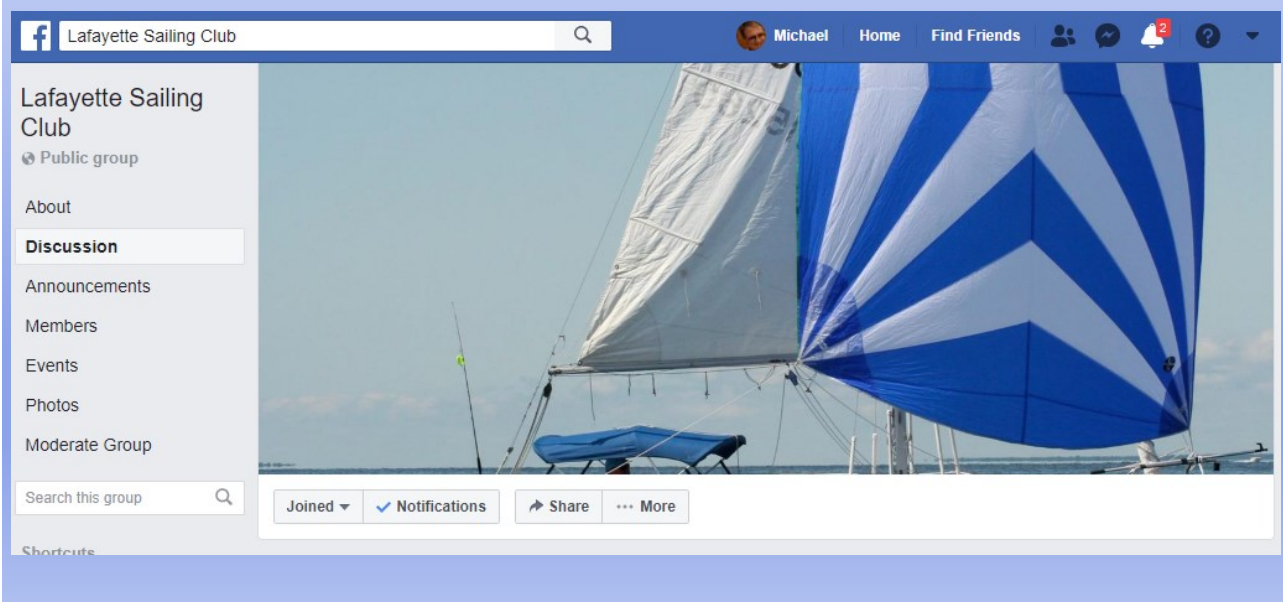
Lafayette Sailing Club

Michael Home Find Friends 2

Lafayette Sailing Club
Public group

About
Discussion
Announcements
Members
Events
Photos
Moderate Group

Search this group

Shortcuts

Joined ▾ ✓ Notifications Share ··· More